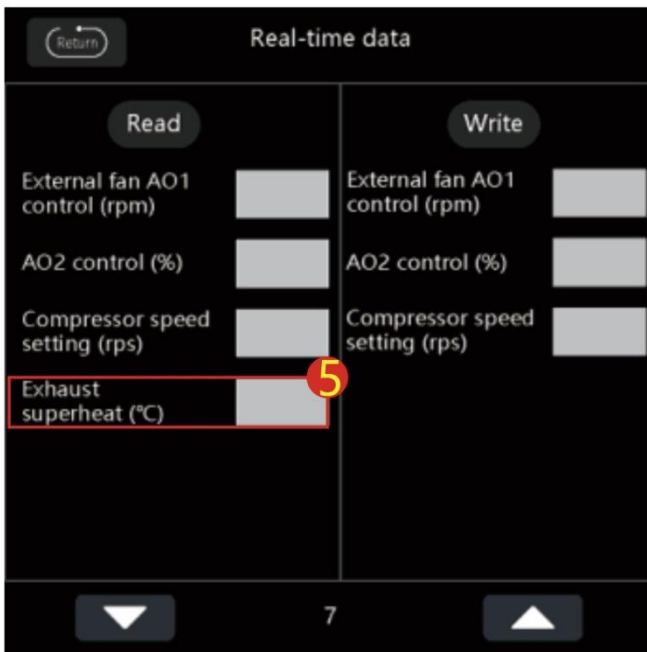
Return

Real-time data

Read

External fan AO1 control (rpm)

AO2 control (%)

Compressor speed setting (rps)

Exhaust superheat (℃)

5

Write

External fan AO1 control (rpm)

AO2 control (%)

Compressor speed setting (rps)

7